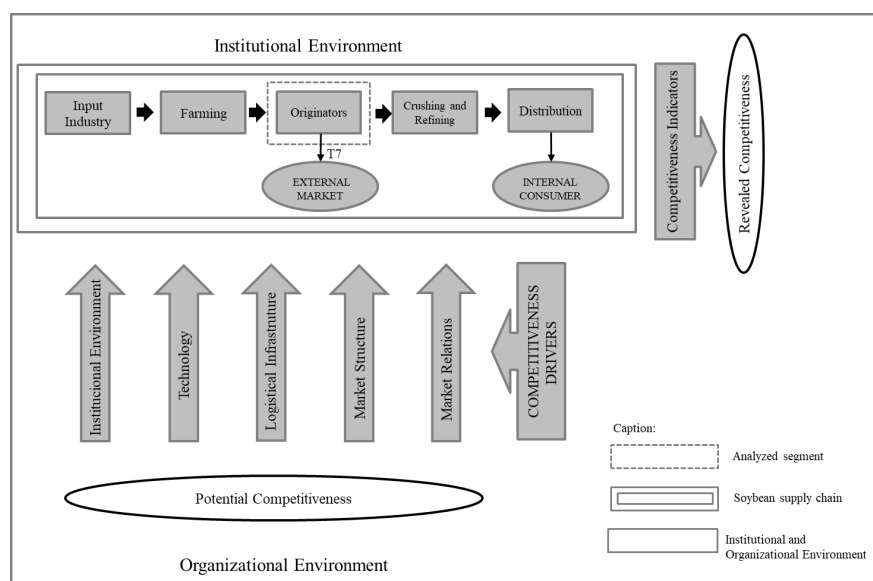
Institutional Environment

Input Industry

Farming

Originators

Crushing and Refining

Distribution

T7

EXTERNAL MARKET

INTERNAL CONSUMER

Competitiveness Indicators

Revealed Competitiveness

Institucional Environment

Technology

Logistical Infrastruture

Market Structure

Market Relations

COMPETITIVENESS DRIVERS

Potential Competitiveness

Caption:

Analyzed segment

Soybean supply chain

Institutional and Organizational Environment

Organizational Environment